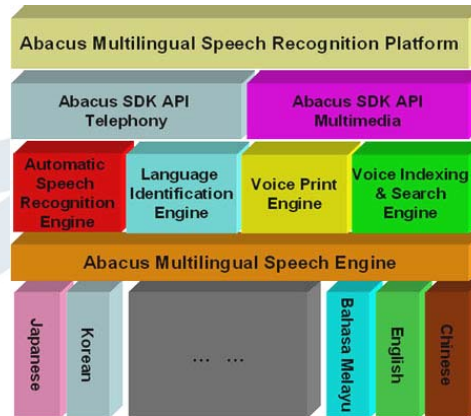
Abacus Multilingual Speech Recognition Platform

Abacus SDK API Telephony

Abacus SDK API Multimedia

Automatic Speech Recognition Engine

Language Identification Engine

Voice Print Engine

Voice Indexing & Search Engine

Abacus Multilingual Speech Engine

Japanese

Korean

... ...

Bahasa Melayu

English

Chinese